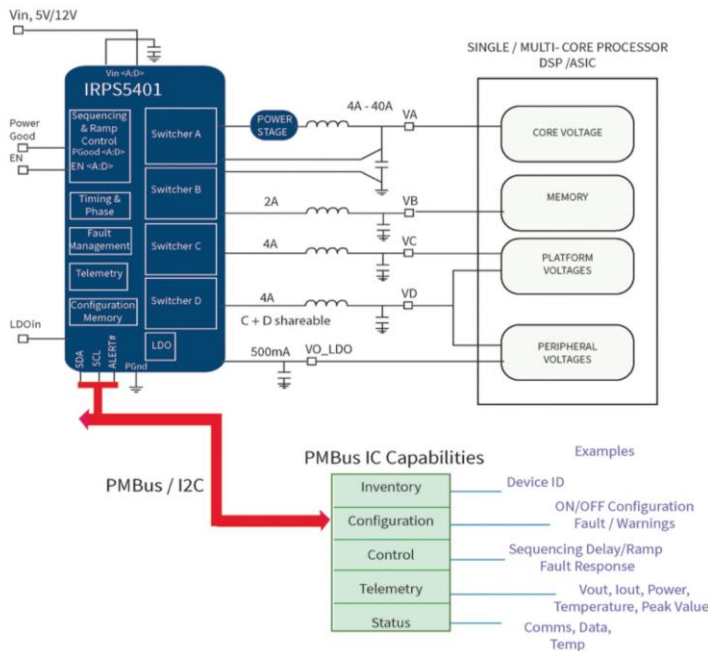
Vin, 5V/12V

Vin <A:D>

IRPS5401

Power Good

EN

Sequencing & Ramp Control PGood <A:D> EN <A:D>

Timing & Phase

Fault Management

Telemetry

Configuration Memory

LDOin

SDA SCL ALERT#

PGnd

Switcher A

Switcher B

Switcher C

Switcher D

LDO

POWER STAGE

4A - 40A

VA

2A

VB

4A

VC

4A

VD

C + D shareable

500mA

VO_LDO

SINGLE / MULTI- CORE PROCESSOR DSP /ASIC

CORE VOLTAGE

MEMORY

PLATFORM VOLTAGES

PERIPHERAL VOLTAGES

PMBus / I2C

PMBus IC Capabilities

Examples

| |
|---|
| Inventory |
| Configuration |
| Control |
| Telemetry |
| Status |

Device ID

ON/OFF Configuration Fault / Warnings

Sequencing Delay/Ramp Fault Response

Vout, Iout, Power, Temperature, Peak Value

Comms, Data, Temp